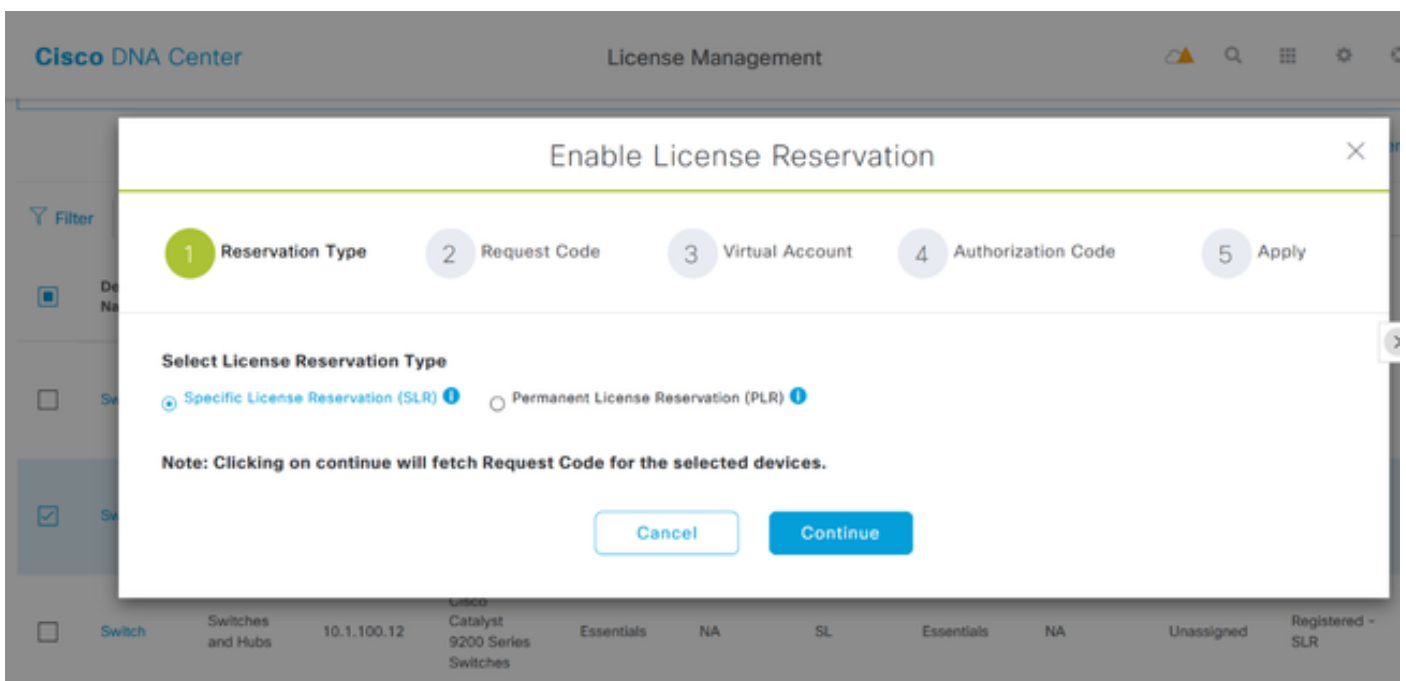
Cisco DNA Center

License Management

Filter

Enable License Reservation

1 Reservation Type
2 Request Code
3 Virtual Account
4 Authorization Code
5 Apply

Select License Reservation Type

Specific License Reservation (SLR)
Permanent License Reservation (PLR)

Note: Clicking on continue will fetch Request Code for the selected devices.

Cancel
Continue

| Switch | Switches and Hubs | 10.1.100.12 | Cisco Catalyst 9200 Series Switches | Essentials | NA | SL | Essentials | NA | Unassigned | Registered - SLR |
|---|---|---|---|---|---|---|---|---|---|---|